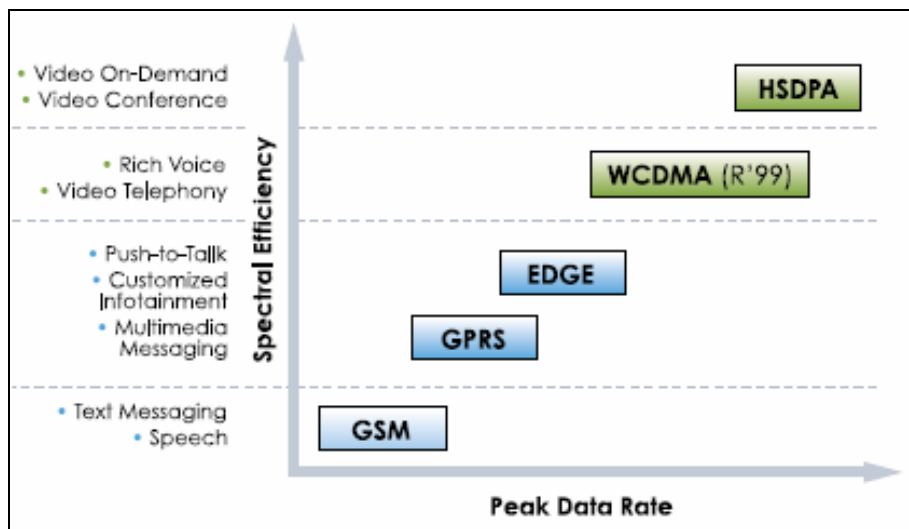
• Video On-Demand
• Video Conference

• Rich Voice
• Video Telephony

• Push-to-Talk
• Customized Infotainment
• Multimedia Messaging

• Text Messaging
• Speech

Spectral Efficiency

HSDPA

WCDMA (R'99)

EDGE

GPRS

GSM

Peak Data Rate